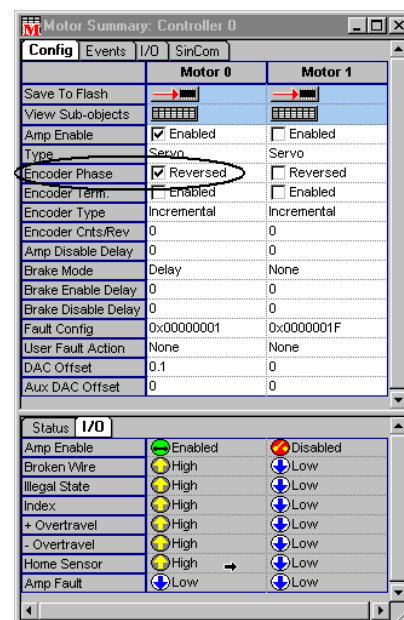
Motor Summary: Controller 0

Config | Events | I/O | SinCom

|  | Motor 0 | Motor 1 |
|---|---|---|
| Save To Flash |  |  |
| View Sub-objects |  |  |
| Amp Enable | ☑ Enabled | ☐ Enabled |
| Type | Servo | Servo |
| Encoder Phase | ☑ Reversed | ☐ Reversed |
| Encoder Term. | ☐ Enabled | ☐ Enabled |
| Encoder Type | Incremental | Incremental |
| Encoder Cnts/Rev | 0 | 0 |
| Amp Disable Delay | 0 | 0 |
| Brake Mode | Delay | None |
| Brake Enable Delay | 0 | 0 |
| Brake Disable Delay | 0 | 0 |
| Fault Config | 0x00000001 | 0x0000001F |
| User Fault Action | None | None |
| DAC Offset | 0.1 | 0 |
| Aux DAC Offset | 0 | 0 |

Status | I/O

|  |  |  |
|---|---|---|
| Amp Enable | Enabled | Disabled |
| Broken Wire | High | Low |
| Illegal State | High | Low |
| Index | High | Low |
| + Overtravel | High | Low |
| - Overtravel | High | Low |
| Home Sensor | High | Low |
| Amp Fault | Low | Low |